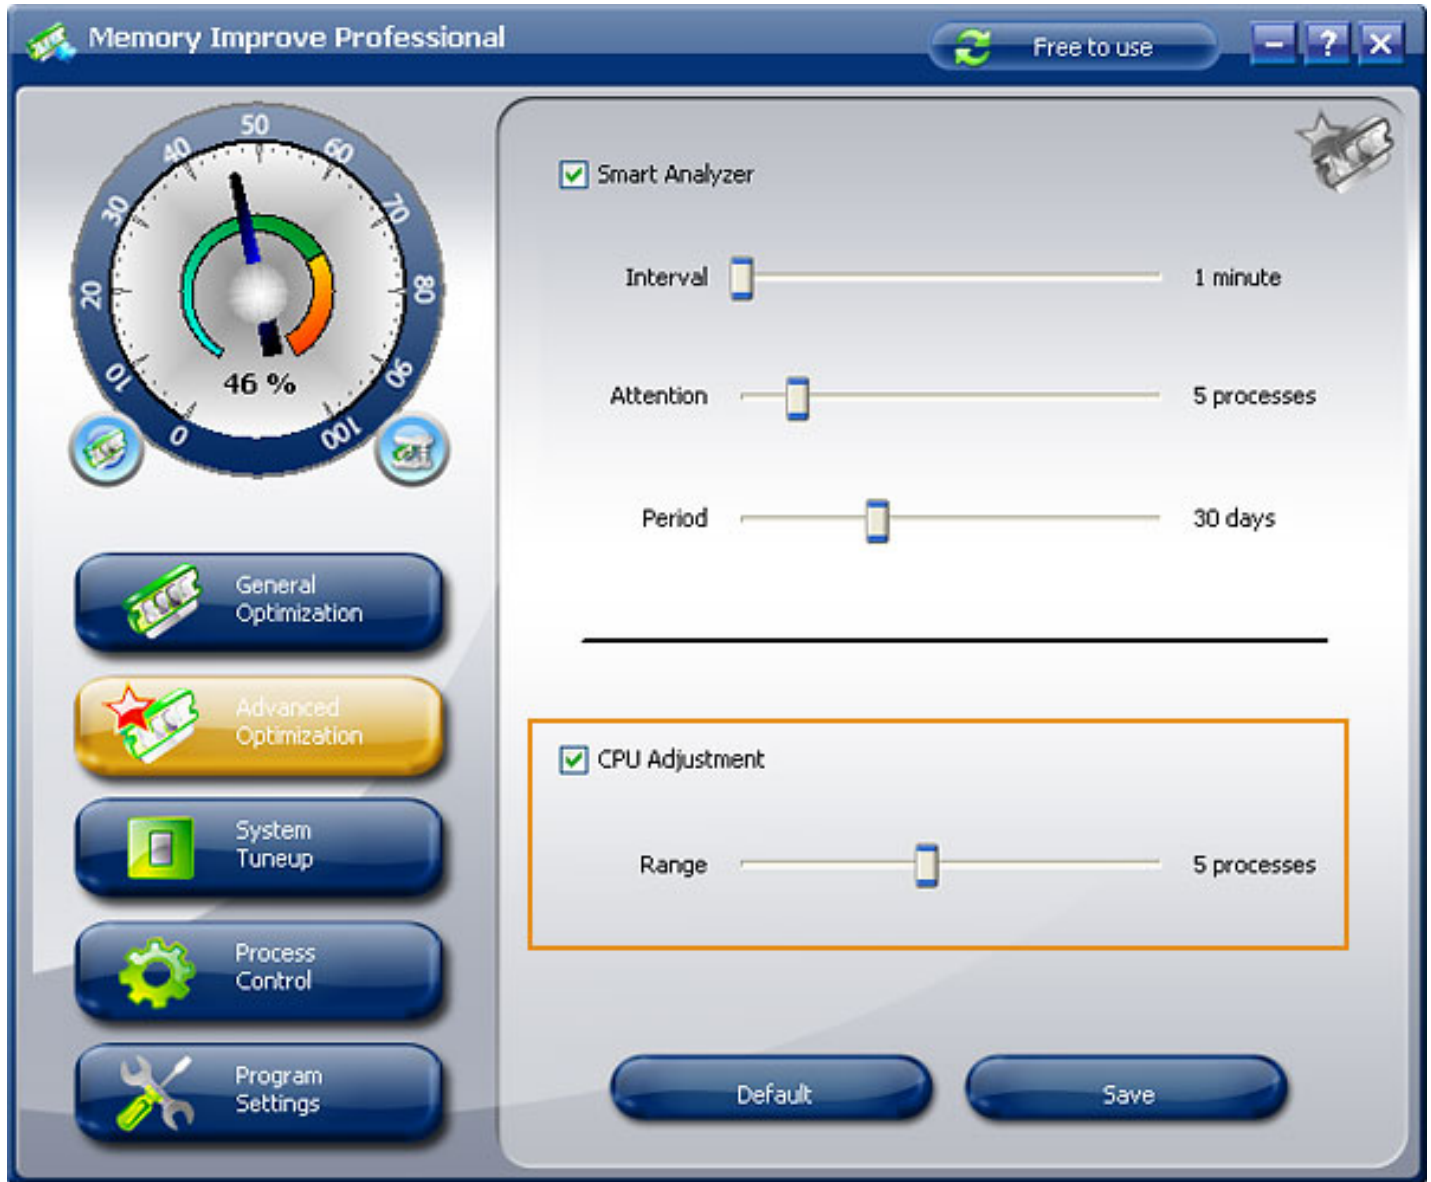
Memory Improve Professional

Free to use

50
40
60
30
70
20
80
10
90
0
100
46 %

General Optimization

Advanced Optimization

System Tuneup

Process Control

Program Settings

Smart Analyzer

Interval 1 minute

Attention 5 processes

Period 30 days

CPU Adjustment

Range 5 processes

Default

Save